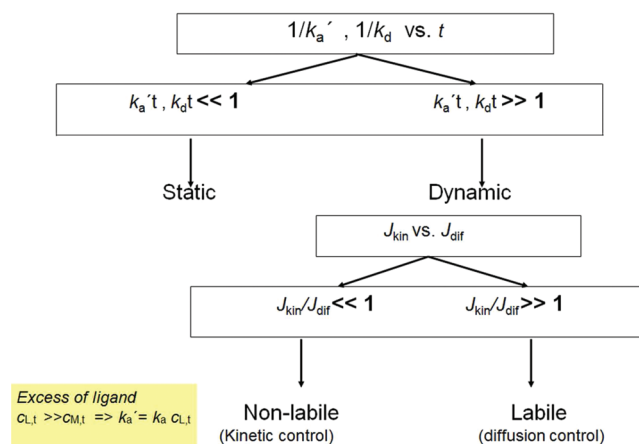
$1/k_a´$ , $1/k_d$ vs. $t$

$k_a´t$ , $k_dt$ << 1

$k_a´t$ , $k_dt$ >> 1

Static

Dynamic

$J_{kin}$ vs. $J_{dif}$

$J_{kin}/J_{dif}$<< 1

$J_{kin}/J_{dif}$>> 1

Excess of ligand
$c_{L,t}$ >>$c_{M,t}$ => $k_a´= k_a\ c_{L,t}$

Non-labile
(Kinetic control)

Labile
(diffusion control)